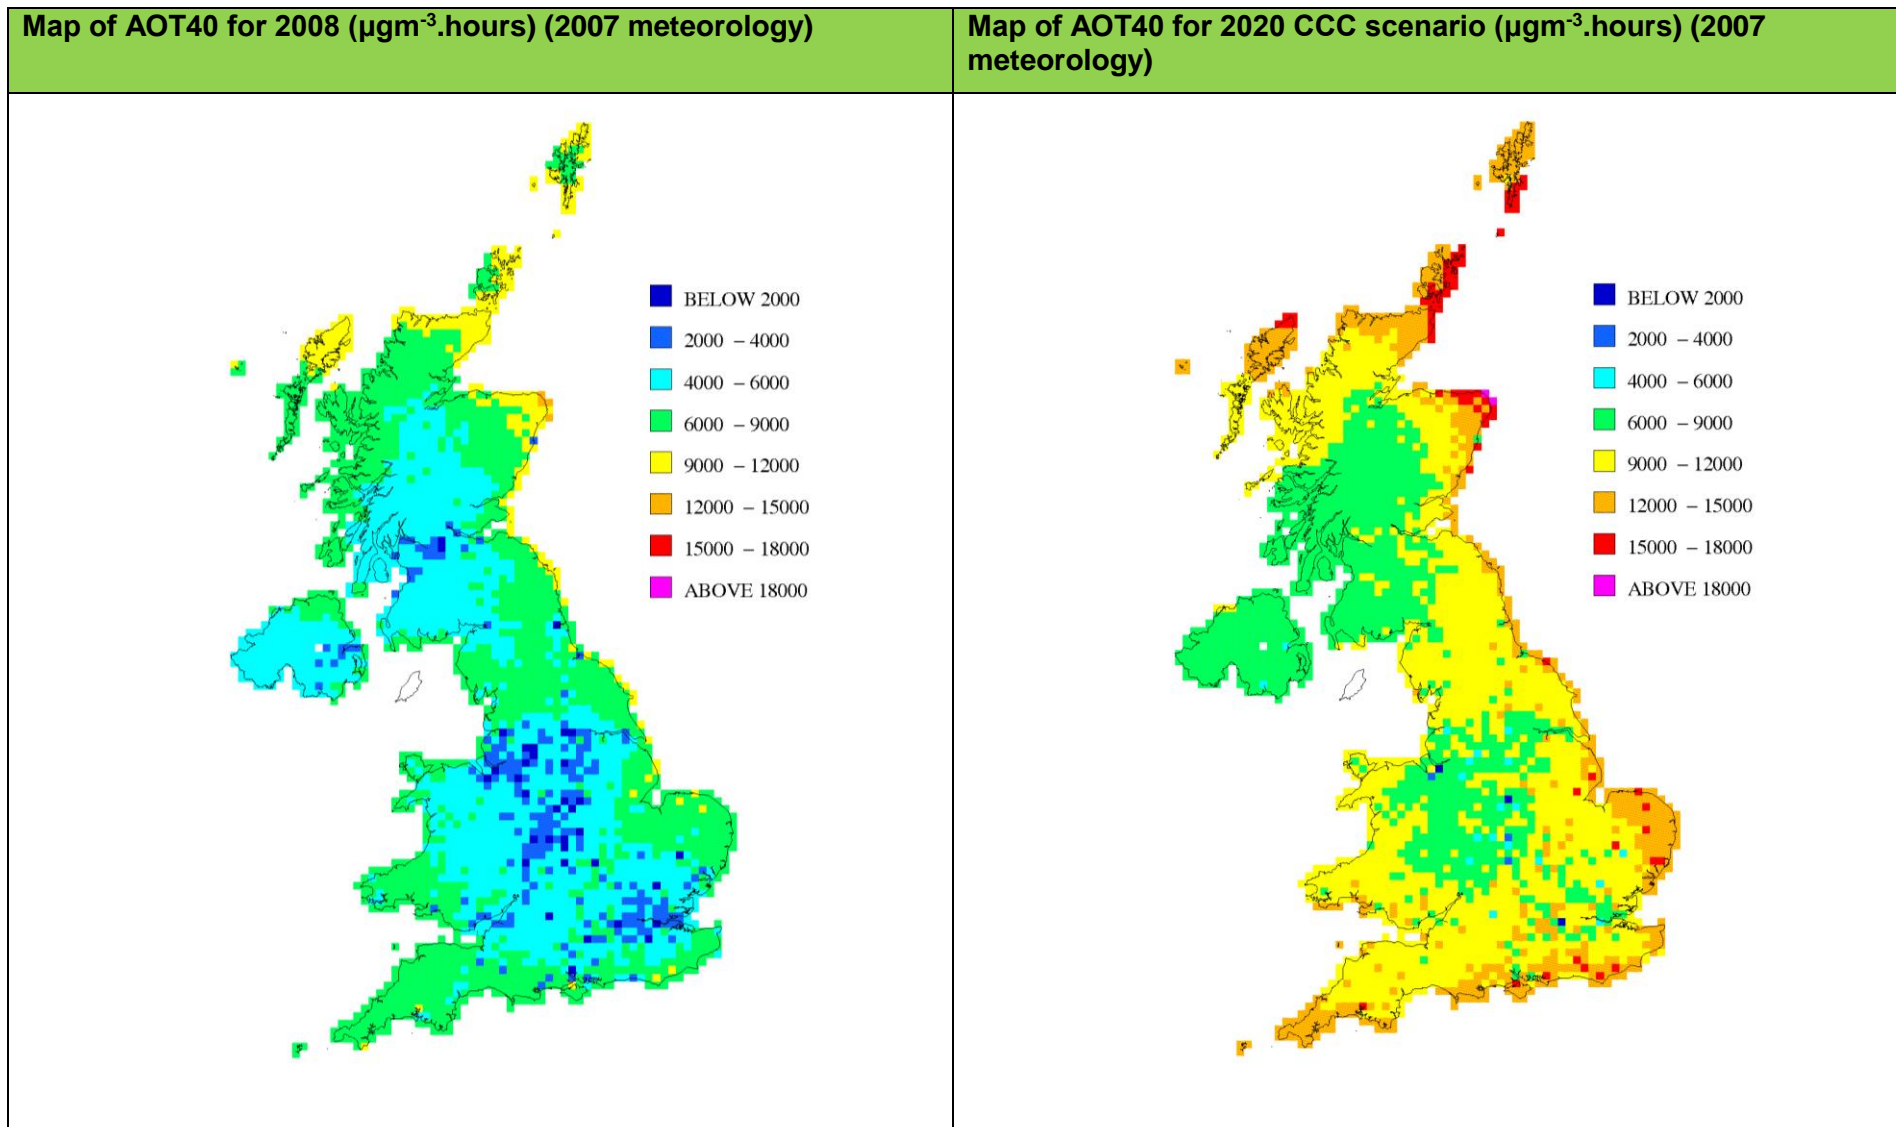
| Map of AOT40 for 2008 (μgm$^{-3}$.hours) (2007 meteorology) | Map of AOT40 for 2020 CCC scenario (μgm$^{-3}$.hours) (2007 meteorology) |
|---|---|
| BELOW 2000<br>2000 – 4000<br>4000 – 6000<br>6000 – 9000<br>9000 – 12000<br>12000 – 15000<br>15000 – 18000<br>ABOVE 18000 | BELOW 2000<br>2000 – 4000<br>4000 – 6000<br>6000 – 9000<br>9000 – 12000<br>12000 – 15000<br>15000 – 18000<br>ABOVE 18000 |